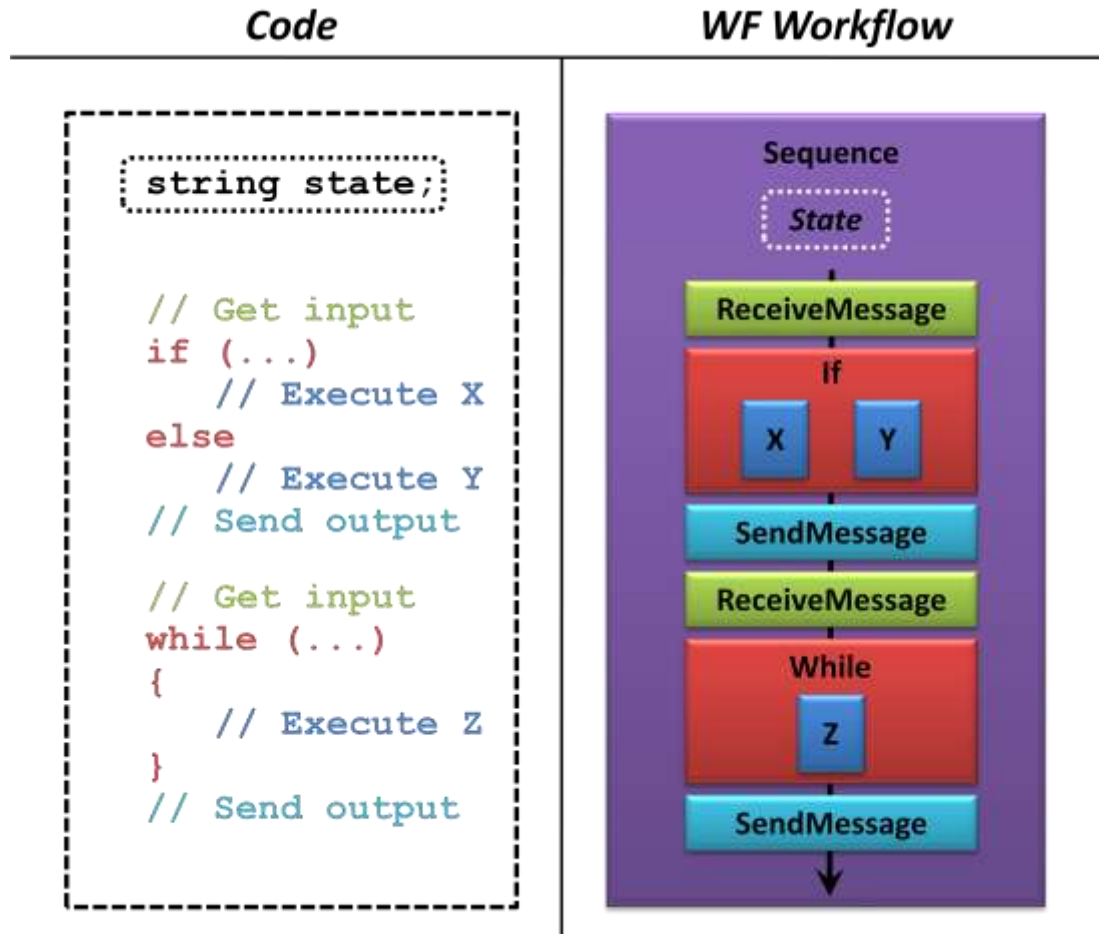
Code

string state;

// Get input
if (...)
   // Execute X
else
   // Execute Y
// Send output

// Get input
while (...)
{
   // Execute Z
}
// Send output

WF Workflow

Sequence

State

ReceiveMessage

If

X

Y

SendMessage

ReceiveMessage

While

Z

SendMessage